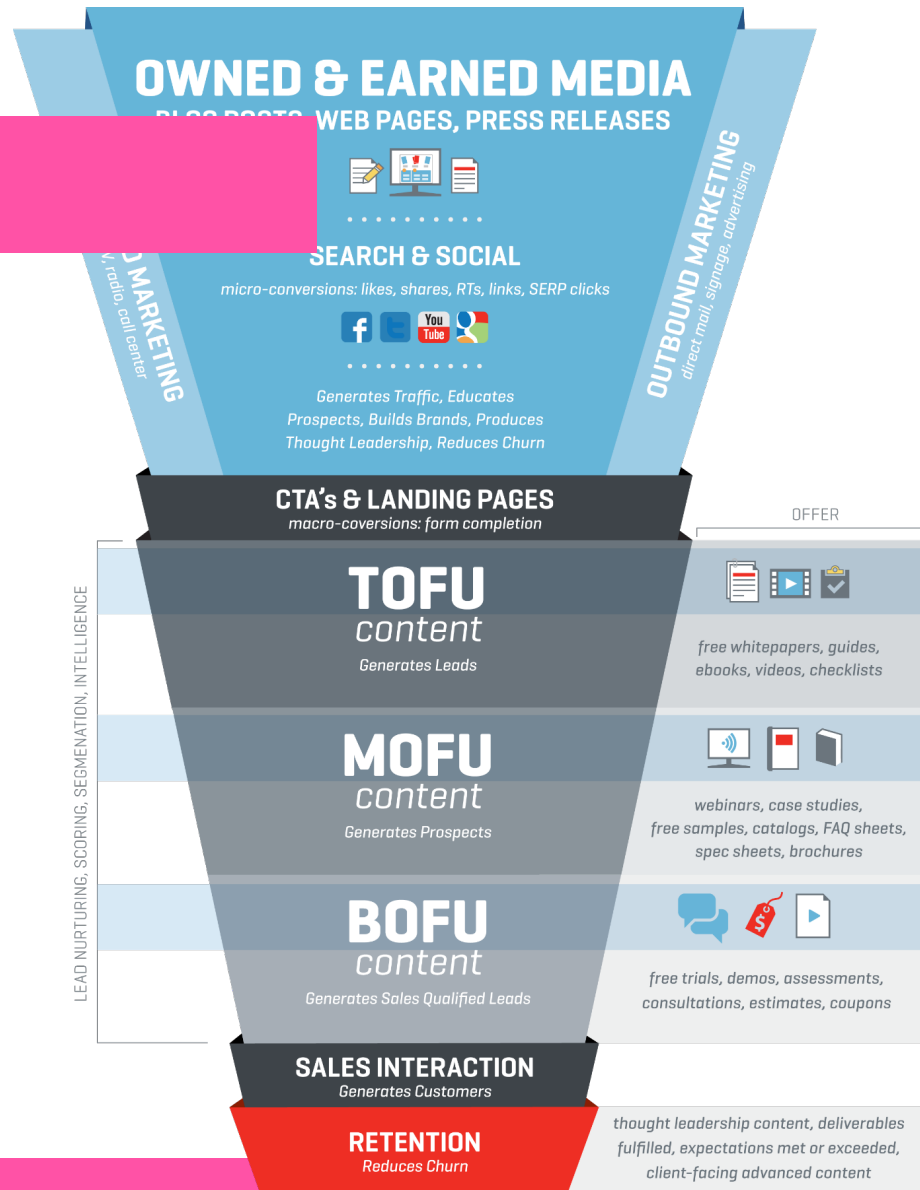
OWNED & EARNED MEDIA

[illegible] WEB PAGES, PRESS RELEASES

SEARCH & SOCIAL

micro-conversions: likes, shares, RTs, links, SERP clicks

You Tube

Generates Traffic, Educates Prospects, Builds Brands, Produces Thought Leadership, Reduces Churn

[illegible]D MARKETING
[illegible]V, radio, call center

OUTBOUND MARKETING
direct mail, signage, advertising

CTA's & LANDING PAGES
macro-coversions: form completion

OFFER

LEAD NURTURING, SCORING, SEGMENATION, INTELLIGENCE

TOFU
content
Generates Leads

free whitepapers, guides, ebooks, videos, checklists

MOFU
content
Generates Prospects

webinars, case studies, free samples, catalogs, FAQ sheets, spec sheets, brochures

BOFU
content
Generates Sales Qualified Leads

free trials, demos, assessments, consultations, estimates, coupons

SALES INTERACTION
Generates Customers

RETENTION
Reduces Churn

thought leadership content, deliverables fulfilled, expectations met or exceeded, client-facing advanced content